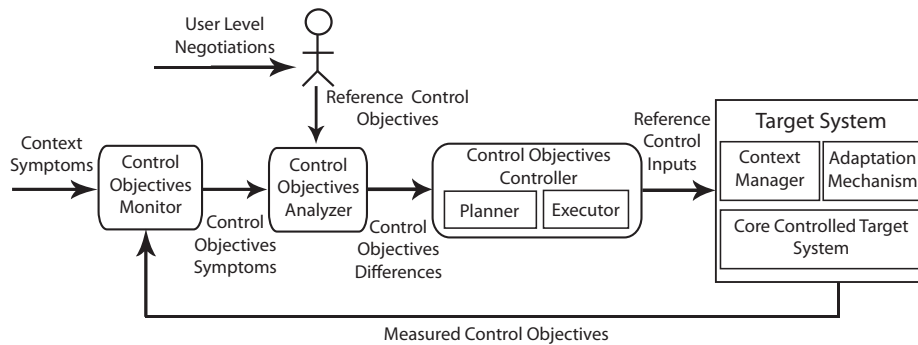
User Level Negotiations

Reference Control Objectives

Context Symptoms

Control Objectives Monitor

Control Objectives Symptoms

Control Objectives Analyzer

Control Objectives Differences

Control Objectives Controller

Planner

Executor

Reference Control Inputs

Target System

Context Manager

Adaptation Mechanism

Core Controlled Target System

Measured Control Objectives